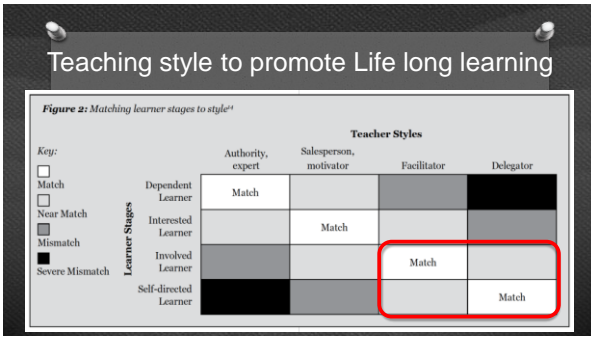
Teaching style to promote Life long learning

Figure 2: Matching learner stages to style$^{14}$

Key:
Match
Near Match
Mismatch
Severe Mismatch

Teacher Styles

Learner Stages

| | Authority, expert | Salesperson, motivator | Facilitator | Delegator |
|---|---|---|---|---|
| Dependent Learner | Match | | | |
| Interested Learner | | Match | | |
| Involved Learner | | | Match | |
| Self-directed Learner | | | | Match |